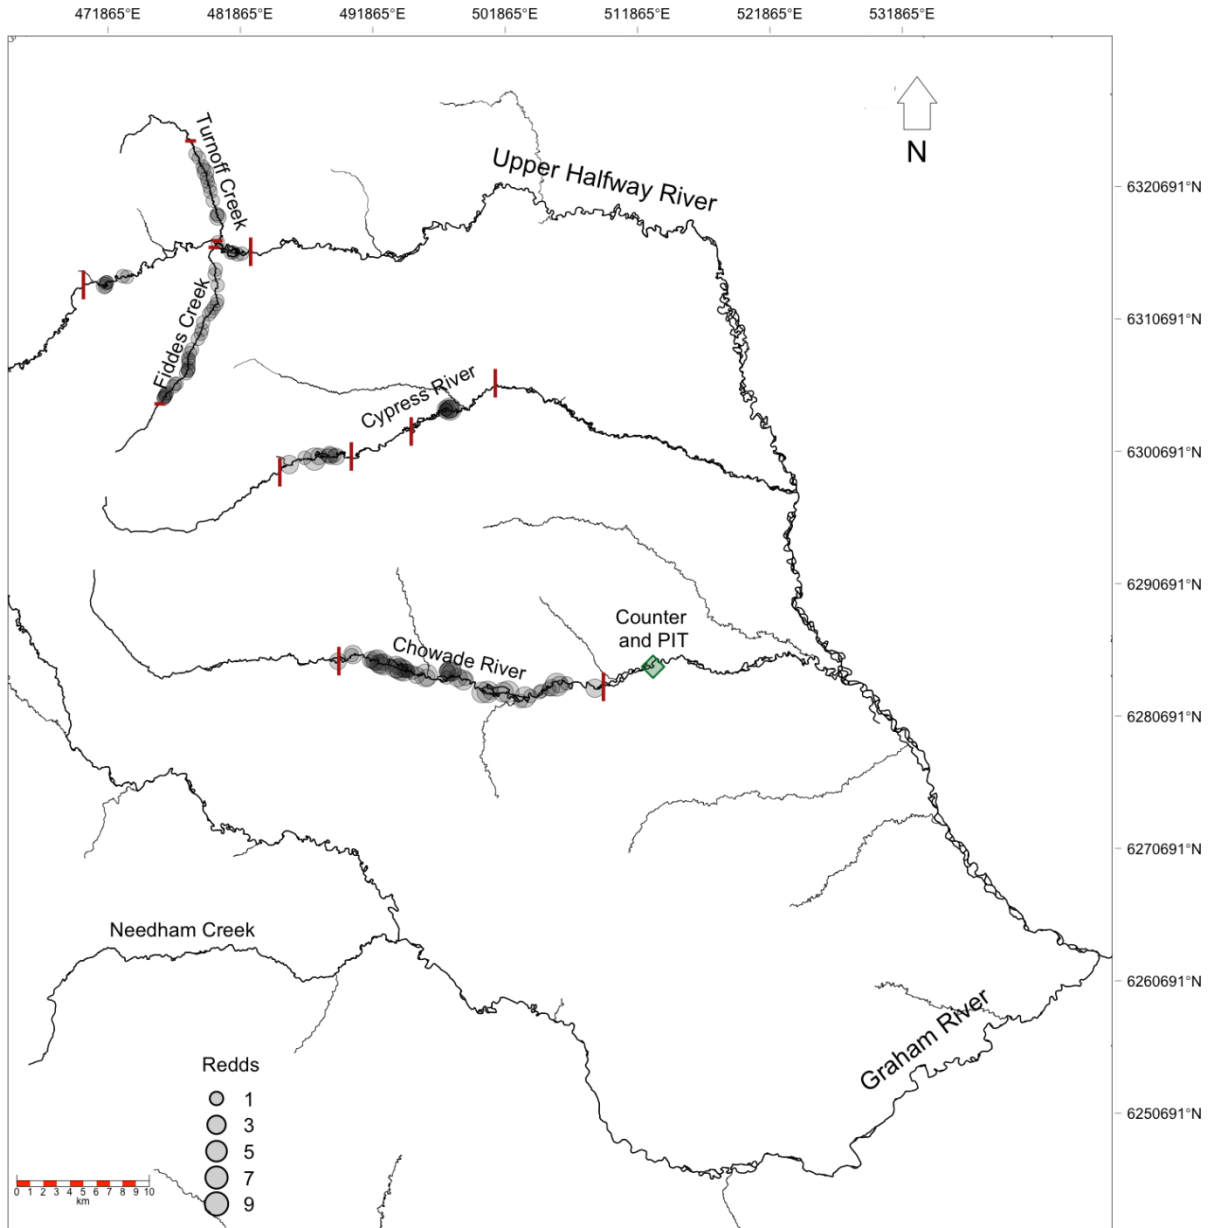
471865°E 481865°E 491865°E 501865°E 511865°E 521865°E 531865°E

N

Upper Halfway River

Turnoff Creek

Fiddes Creek

Cypress River

Counter and PIT

Chowade River

Needham Creek

Graham River

6320691°N
6310691°N
6300691°N
6290691°N
6280691°N
6270691°N
6260691°N
6250691°N

Redds
1
3
5
7
9

0 1 2 3 4 5 6 7 8 9 10
km